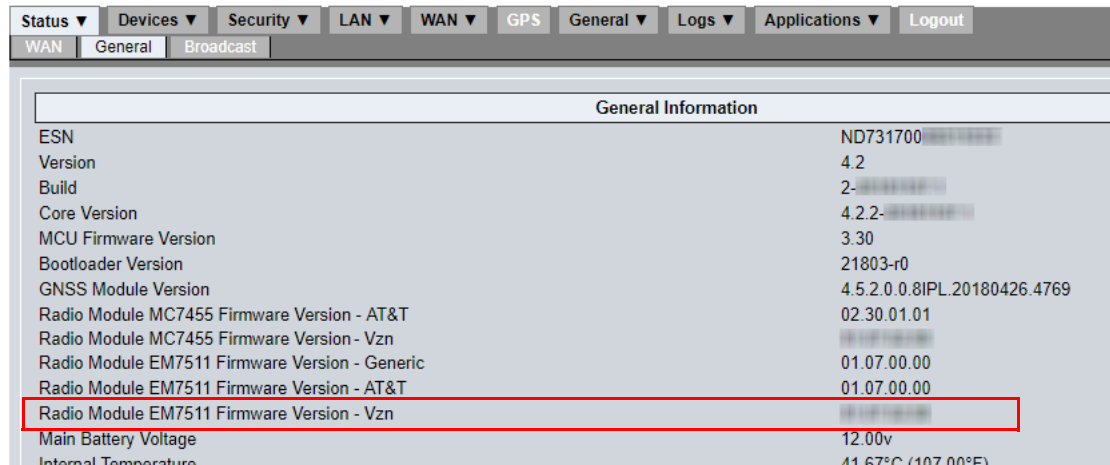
Status ▼ Devices ▼ Security ▼ LAN ▼ WAN ▼ GPS General ▼ Logs ▼ Applications ▼ Logout

WAN General Broadcast

| General Information | |
|---|---|
| ESN | ND731700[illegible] |
| Version | 4.2 |
| Build | 2-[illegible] |
| Core Version | 4.2.2-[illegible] |
| MCU Firmware Version | 3.30 |
| Bootloader Version | 21803-r0 |
| GNSS Module Version | 4.5.2.0.0.8IPL.20180426.4769 |
| Radio Module MC7455 Firmware Version - AT&T | 02.30.01.01 |
| Radio Module MC7455 Firmware Version - Vzn | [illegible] |
| Radio Module EM7511 Firmware Version - Generic | 01.07.00.00 |
| Radio Module EM7511 Firmware Version - AT&T | 01.07.00.00 |
| Radio Module EM7511 Firmware Version - Vzn | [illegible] |
| Main Battery Voltage | 12.00v |
| Internal Temperature | 41.67°C (107.00°F) |